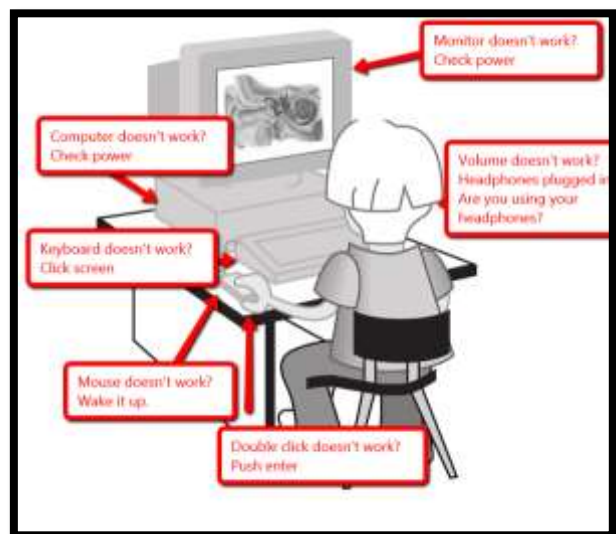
Monitor doesn't work?
Check power

Computer doesn't work?
Check power

Volume doesn't work?
Headphones plugged in
Are you using your headphones?

Keyboard doesn't work?
Click screen

Mouse doesn't work?
Wake it up.

Double click doesn't work?
Push enter